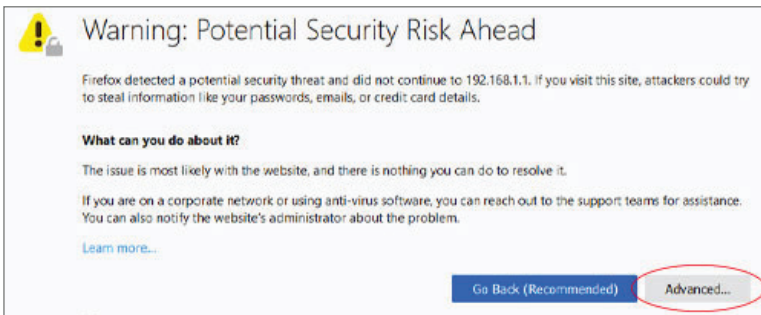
Warning: Potential Security Risk Ahead

Firefox detected a potential security threat and did not continue to 192.168.1.1. If you visit this site, attackers could try to steal information like your passwords, emails, or credit card details.

What can you do about it?

The issue is most likely with the website, and there is nothing you can do to resolve it.

If you are on a corporate network or using anti-virus software, you can reach out to the support teams for assistance. You can also notify the website's administrator about the problem.

Learn more...

Go Back (Recommended)

Advanced...